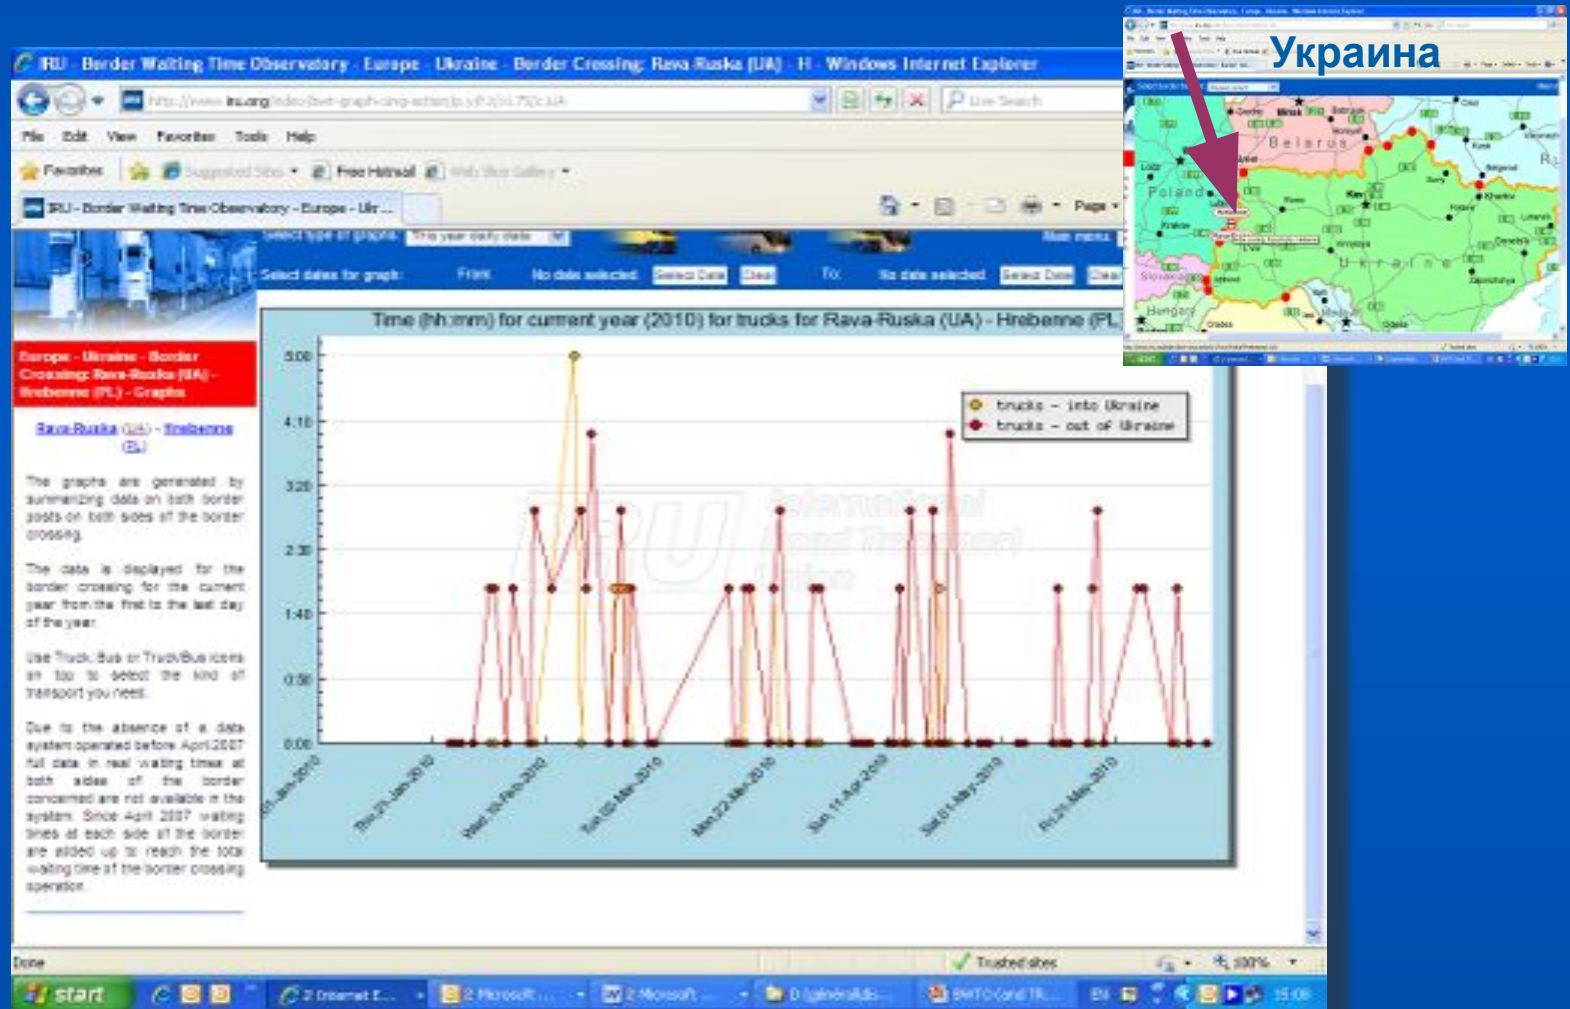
IRU - Border Waiting Time Observatory - Europe - Ukraine - Border Crossing: Rava Ruska (UA) - H - Windows Internet Explorer

http://www.iru.org/index/bwt-graph-cing-action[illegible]

Live Search

File Edit View Favorites Tools Help

Favorites Suggested Sites Free Hotmail Web Slice Gallery

IRU - Border Waiting Time Observatory - Europe - Ukr...

Page

Select type of graphs: This year daily data

Main menu

Select dates for graph: From: No date selected Select Date Clear To: No date selected Select Date Clear

Europe - Ukraine - Border Crossing: Rava-Ruska (UA) - Hrebenne (PL) - Graphs

Rava-Ruska (UA) - Hrebenne (PL)

The graphs are generated by summarizing data on both border posts on both sides of the border crossing.

The data is displayed for the border crossing for the current year from the first to the last day of the year.

Use Truck, Bus or Truck/Bus icons on top to select the kind of transport you need.

Due to the absence of a data system operated before April 2007 full data in real waiting times at both sides of the border concerned are not available in the system. Since April 2007 waiting times at each side of the border are added up to reach the total waiting time of the border crossing operation.

Time (hh:mm) for current year (2010) for trucks for Rava-Ruska (UA) - Hrebenne (PL)

5:00
4:10
3:20
2:30
1:40
0:50
0:00

trucks - into Ukraine
trucks - out of Ukraine

International Road Transport Union

01-Jan-2010
Thu 21-Jan-2010
Wed 10-Feb-2010
Tue 02-Mar-2010
Mon 22-Mar-2010
Sun 11-Apr-2010
Sat 01-May-2010
Fri 21-May-2010

Done

Trusted sites

100%

start

2 Internet E...

2 Microsoft ...

2 Microsoft ...

D:\generalds...

BWTO (and TR...

EN

15:08

Украина

Belarus

Poland

Ukraine

Slovakia

Hungary

Minsk

Kiev

Kharkiv

Odesa

Zaporizhia

Krakow

Lviv